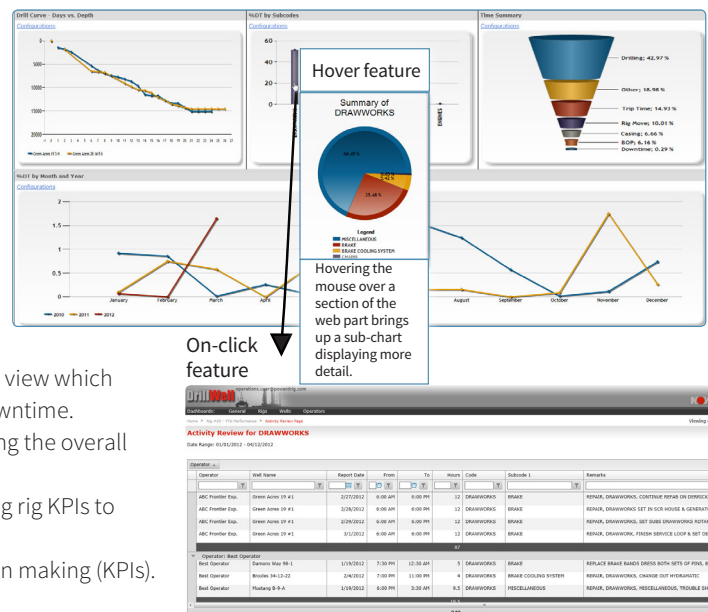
Drill Curve - Days vs. Depth
Configurations
0
5000
10000
15000
20000
Green Acres 19 1-H
Green Acres 20 #1-H

%DT by Subcodes
Configurations
60
40
20
0

Hover feature

Summary of DRAWWORKS

Legend
MISCELLANEOUS
BRAKE
BRAKE COOLING SYSTEM

Hovering the mouse over a section of the web part brings up a sub-chart displaying more detail.

Time Summary
Configurations
Drilling; 42.97 %
Other; 18.98 %
Trip Time; 14.93 %
Rig Move; 10.01 %
Casing; 6.66 %
BOP; 6.16 %
Downtime; 0.29 %

%DT by Month and Year
Configurations
2
1.5
1
0.5
0
January
February
March
April
August
September
October
November
December
2010
2011
2012

On-click feature

view which
wntime.
ng the overall
g rig KPIs to
n making (KPIs).

DrillWell
operations.user@powerbig.com
Dashboards
General
Rigs
Wells
Operators
Activity Review for DRAWWORKS
Date Range: 01/01/2012 - 04/12/2012
Viewing

Operator

| Operator | Well Name | Report Date | From | To | Hours | Code | Subcode 1 | Remarks |
|---|---|---|---|---|---|---|---|---|
| ABC Frontier Exp. | Green Acres 19 #1 | 2/27/2012 | 6:00 AM | 6:00 PM | 12 | DRAWWORKS | BRAKE | REPAIR, DRAWWORKS, CONTINUE REPAIR ON DERRICK |
| ABC Frontier Exp. | Green Acres 19 #1 | 2/28/2012 | 6:00 AM | 6:00 PM | 12 | DRAWWORKS | BRAKE | REPAIR, DRAWWORKS SET IN SCR HOUSE & GENERAT |
| ABC Frontier Exp. | Green Acres 19 #1 | 2/29/2012 | 6:00 AM | 6:00 PM | 12 | DRAWWORKS | BRAKE | REPAIR, DRAWWORKS, SET SUBS DRAWWORKS ROTA |
| ABC Frontier Exp. | Green Acres 19 #1 | 3/1/2012 | 6:00 AM | 6:00 PM | 12 | DRAWWORKS | BRAKE | REPAIR, DRAWWORK, FINISH SERVICE LOOP & SET OE |
| | | | | | 87 | | | |
| Operator: Best Operator | | | | | | | | |
| Best Operator | Damons May 98-1 | 1/19/2012 | 7:30 PM | 12:30 AM | 5 | DRAWWORKS | BRAKE | REPLACE BRAKE BANDS DRESS BOTH SETS OF PINS, B |
| Best Operator | Brookes 34-12-22 | 2/4/2012 | 7:00 PM | 11:00 PM | 4 | DRAWWORKS | BRAKE COOLING SYSTEM | REPAIR, DRAWWORKS, CHANGE OUT HYDRAMATIC |
| Best Operator | Mustang 8-9-A | 1/19/2012 | 6:00 PM | 3:30 AM | 9.5 | DRAWWORKS | MISCELLANEOUS | REPAIR, DRAWWORKS, MISCELLANEOUS, TROUBLE SH |